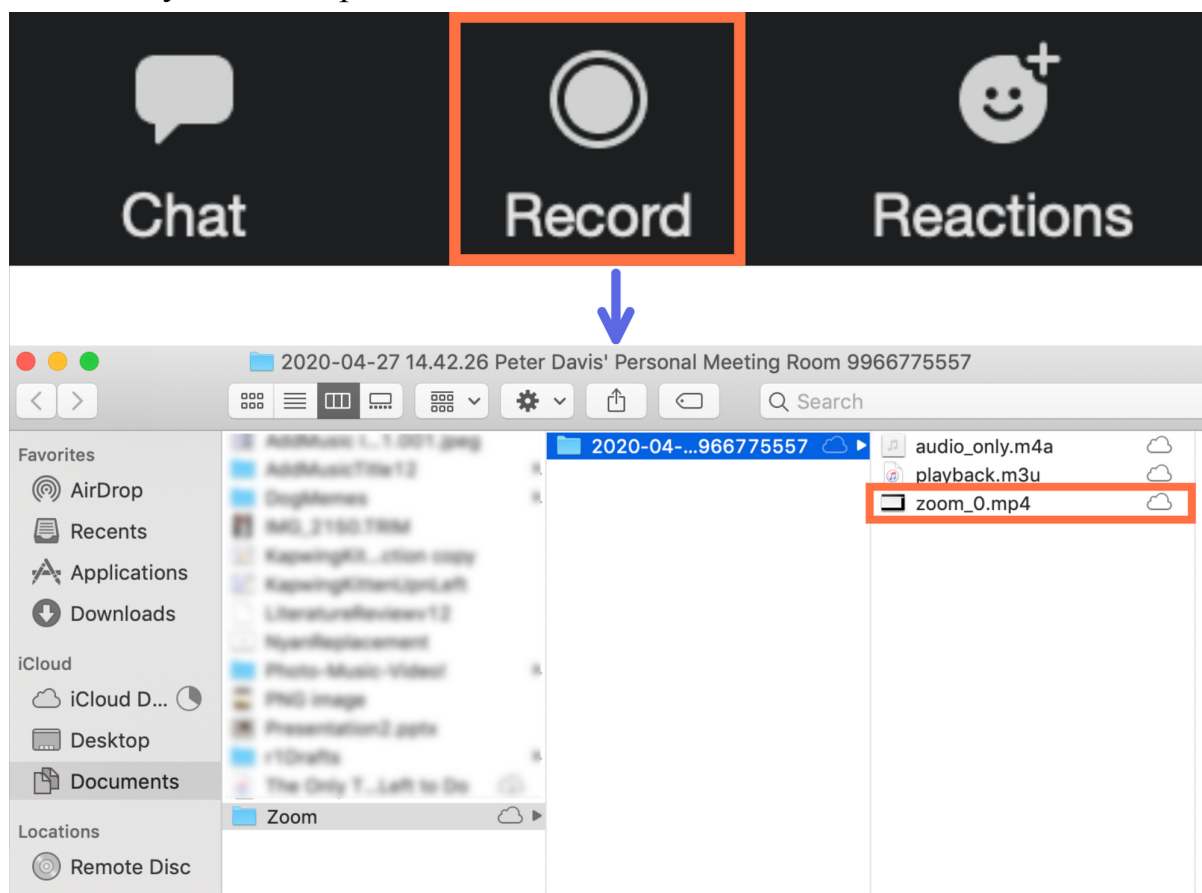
Chat

Record

Reactions

2020-04-27 14.42.26 Peter Davis' Personal Meeting Room 9966775557

Search

Favorites

AirDrop

Recents

Applications

Downloads

iCloud

iCloud D...

Desktop

Documents

Locations

Remote Disc

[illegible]

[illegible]

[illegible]

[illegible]

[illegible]

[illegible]

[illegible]

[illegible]

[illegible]

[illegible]

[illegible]

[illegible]

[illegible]

Zoom

2020-04-...966775557

audio_only.m4a

playback.m3u

zoom_0.mp4